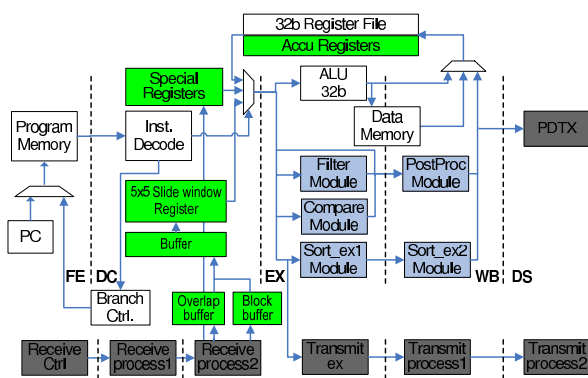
32b Register File

Accu Registers

Special Registers

ALU 32b

Program Memory

Inst. Decode

Data Memory

PDTX

Filter Module

PostProc Module

5x5 Slide window Register

Compare Module

Buffer

Sort_ex1 Module

Sort_ex2 Module

PC

FE

DC

EX

WB

DS

Branch Ctrl.

Overlap buffer

Block buffer

Receive Ctrl

Receive process1

Receive process2

Transmit ex

Transmit process1

Transmit process2